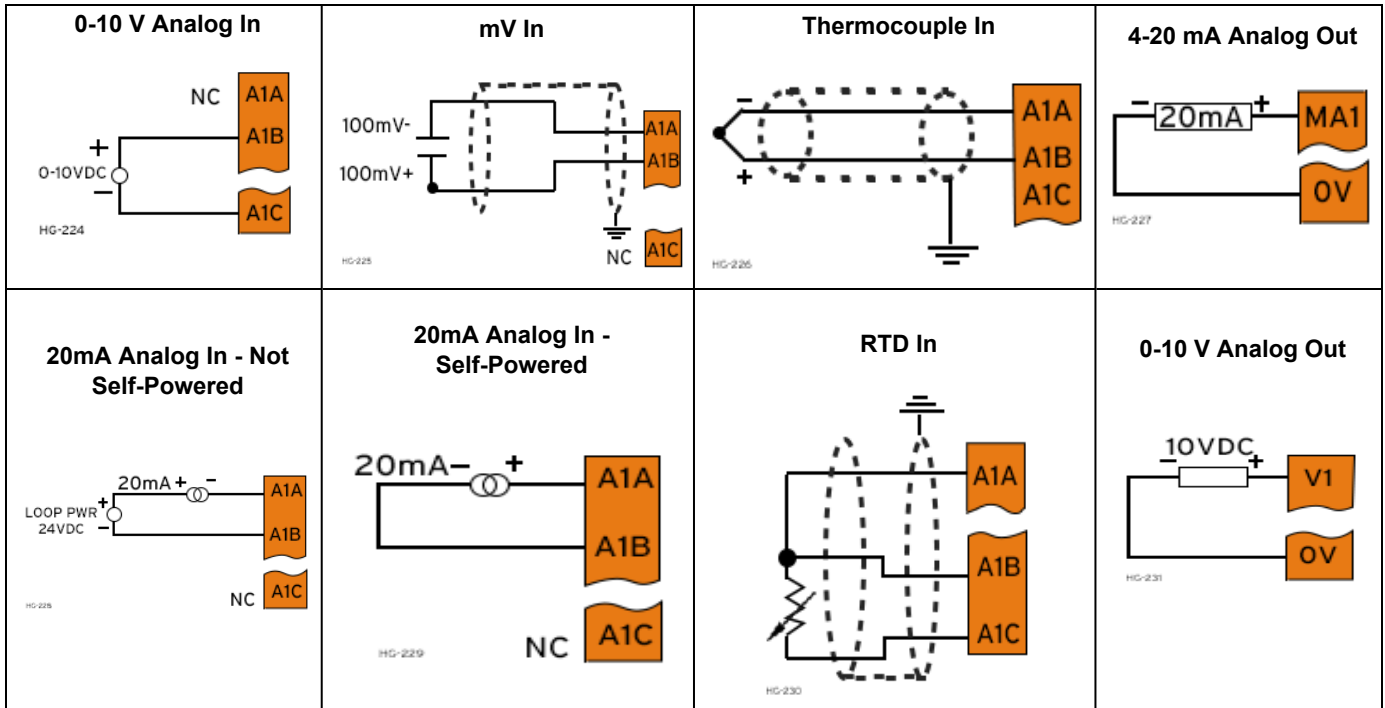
| 0-10 V Analog In | mV In | Thermocouple In | 4-20 mA Analog Out |
|---|---|---|---|
| NC A1A + A1B 0-10VDC − A1C HG-224 | 100mV- A1A 100mV+ A1B NC A1C HG-225 | − A1A A1B + A1C HG-226 | − 20mA + MA1 0V HG-227 |
| 20mA Analog In - Not Self-Powered | 20mA Analog In - Self-Powered | RTD In | 0-10 V Analog Out |
| 20mA + − A1A LOOP PWR + 24VDC − A1B NC A1C HG-228 | 20mA− + A1A A1B NC A1C HG-229 | A1A A1B A1C HG-230 | 10VDC − + V1 0V HG-231 |